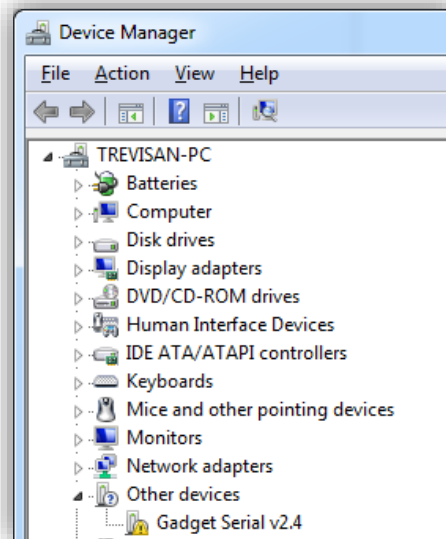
Device Manager

File Action View Help

TREVISAN-PC
Batteries
Computer
Disk drives
Display adapters
DVD/CD-ROM drives
Human Interface Devices
IDE ATA/ATAPI controllers
Keyboards
Mice and other pointing devices
Monitors
Network adapters
Other devices
Gadget Serial v2.4